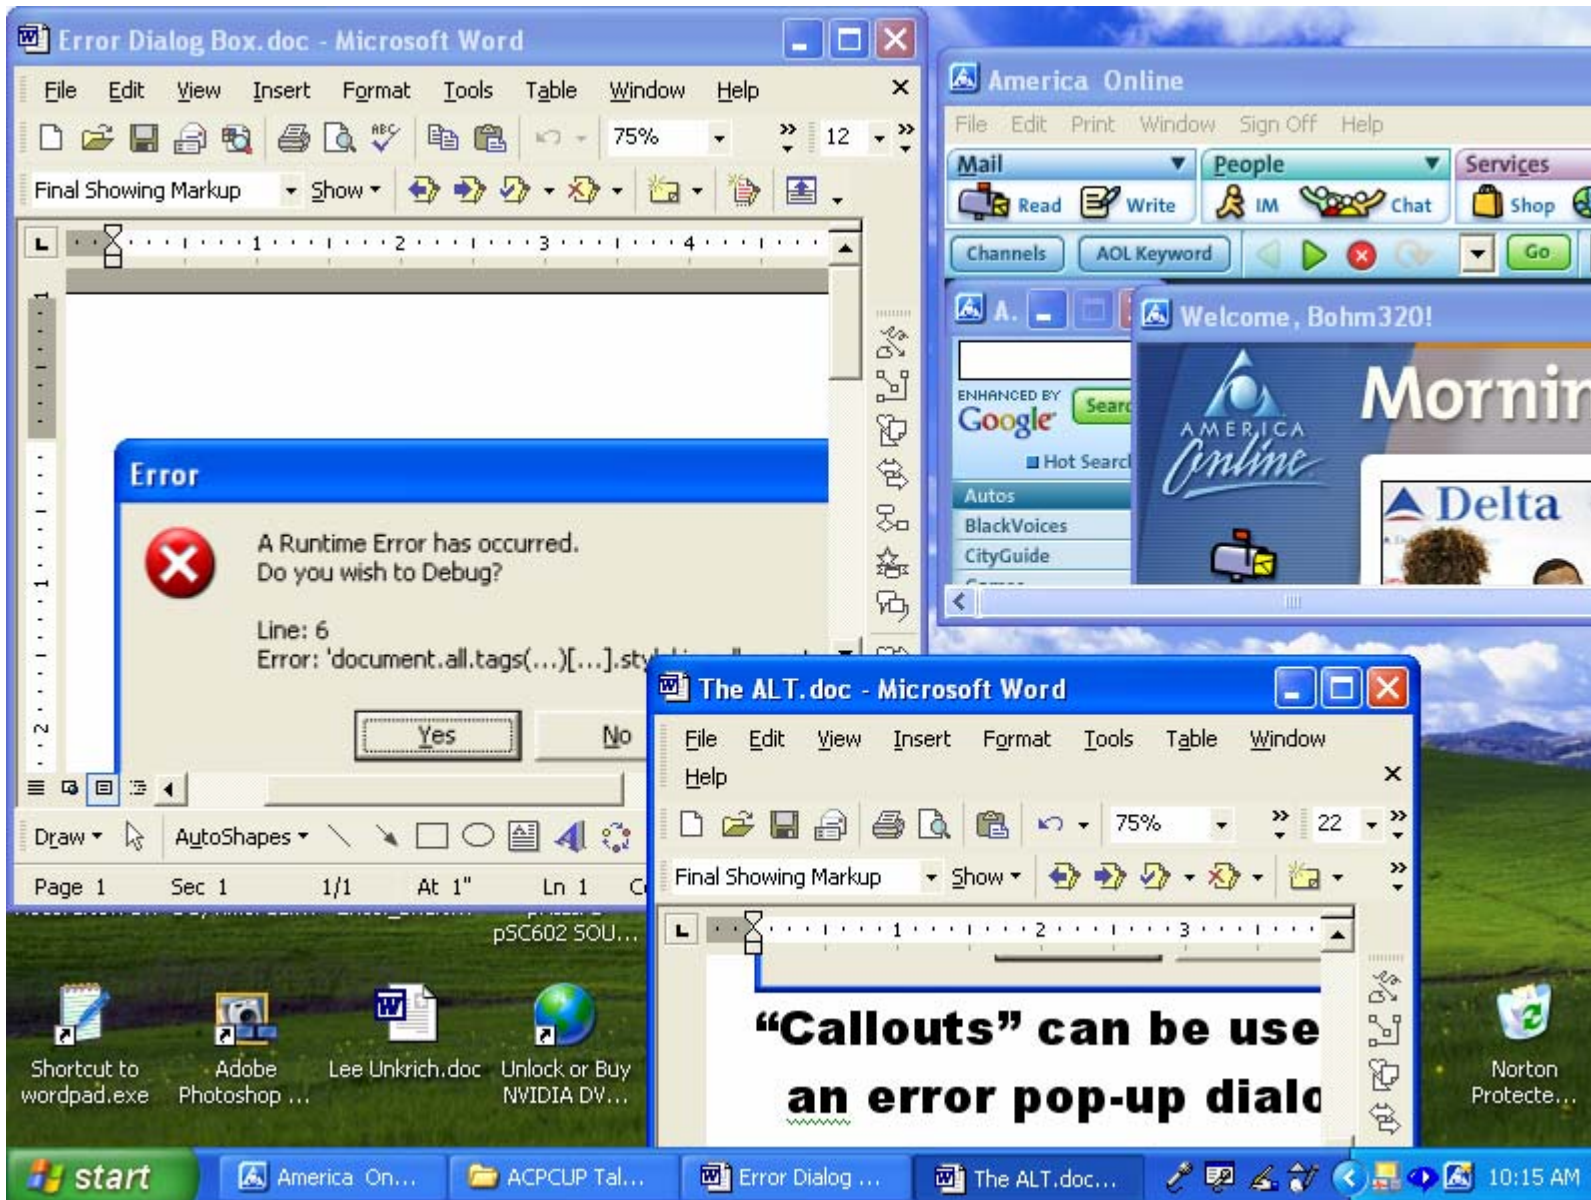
Error Dialog Box.doc - Microsoft Word

File Edit View Insert Format Tools Table Window Help

75% 12

Final Showing Markup Show

1 2 3 4

Error

A Runtime Error has occurred.
Do you wish to Debug?

Line: 6
Error: 'document.all.tags(...)[...].sty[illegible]

Yes No

Draw AutoShapes

Page 1 Sec 1 1/1 At 1" Ln 1 C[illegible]

America Online

File Edit Print Window Sign Off Help

Mail People Services

Read Write IM Chat Shop

Channels AOL Keyword Go

A.

Welcome, Bohm320!

ENHANCED BY Google Searc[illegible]

Hot Searc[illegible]

Autos
BlackVoices
CityGuide

AMERICA Online

Mornir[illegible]

Delta

The ALT.doc - Microsoft Word

File Edit View Insert Format Tools Table Window Help

75% 22

Final Showing Markup Show

1 2 3

"Callouts" can be use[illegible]
an error pop-up dialo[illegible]

pSC602 SOU...

Shortcut to wordpad.exe

Adobe Photoshop ...

Lee Unkrich.doc

Unlock or Buy NVIDIA DV...

Norton Protecte...

start

America On...

ACPCUP Tal...

Error Dialog ...

The ALT.doc...

10:15 AM